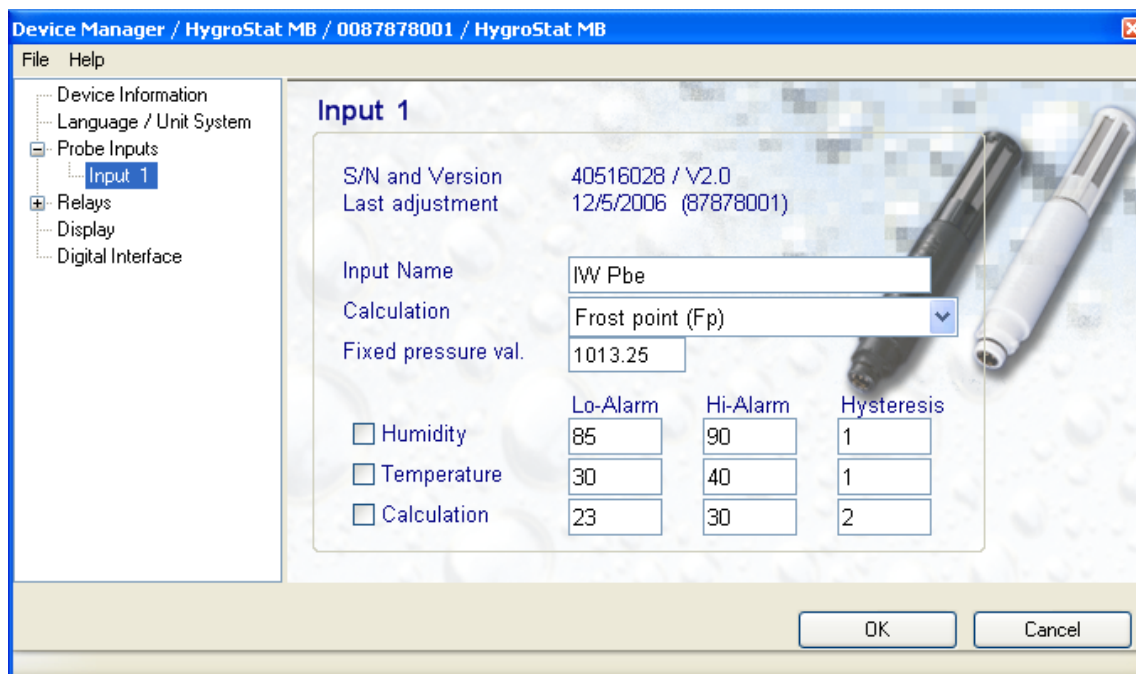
Device Manager / HygroStat MB / 0087878001 / HygroStat MB

File Help

Device Information
Language / Unit System
Probe Inputs
Input 1
Relays
Display
Digital Interface

Input 1

S/N and Version 40516028 / V2.0
Last adjustment 12/5/2006 (87878001)

Input Name IW Pbe
Calculation Frost point (Fp)
Fixed pressure val. 1013.25

| | Lo-Alarm | Hi-Alarm | Hysteresis |
|---|---|---|---|
| Humidity | 85 | 90 | 1 |
| Temperature | 30 | 40 | 1 |
| Calculation | 23 | 30 | 2 |

OK
Cancel